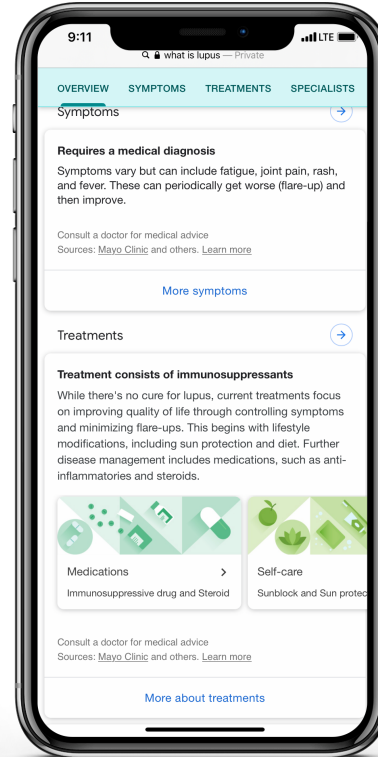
9:11
LTE
what is lupus — Private

OVERVIEW SYMPTOMS TREATMENTS SPECIALISTS

Symptoms

Requires a medical diagnosis

Symptoms vary but can include fatigue, joint pain, rash, and fever. These can periodically get worse (flare-up) and then improve.

Consult a doctor for medical advice
Sources: Mayo Clinic and others. Learn more

More symptoms

Treatments

Treatment consists of immunosuppressants

While there's no cure for lupus, current treatments focus on improving quality of life through controlling symptoms and minimizing flare-ups. This begins with lifestyle modifications, including sun protection and diet. Further disease management includes medications, such as anti-inflammatories and steroids.

Medications >
Immunosuppressive drug and Steroid

Self-care
Sunblock and Sun protec

Consult a doctor for medical advice
Sources: Mayo Clinic and others. Learn more

More about treatments